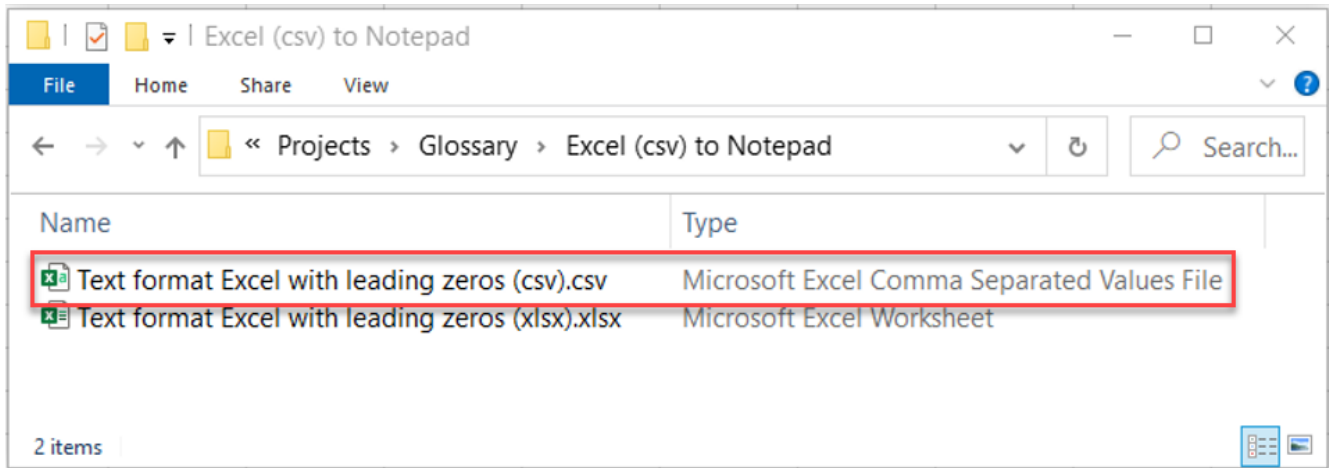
Excel (csv) to Notepad

File Home Share View

« Projects › Glossary › Excel (csv) to Notepad

Search...

| Name | Type |
|---|---|
| Text format Excel with leading zeros (csv).csv | Microsoft Excel Comma Separated Values File |
| Text format Excel with leading zeros (xlsx).xlsx | Microsoft Excel Worksheet |

2 items